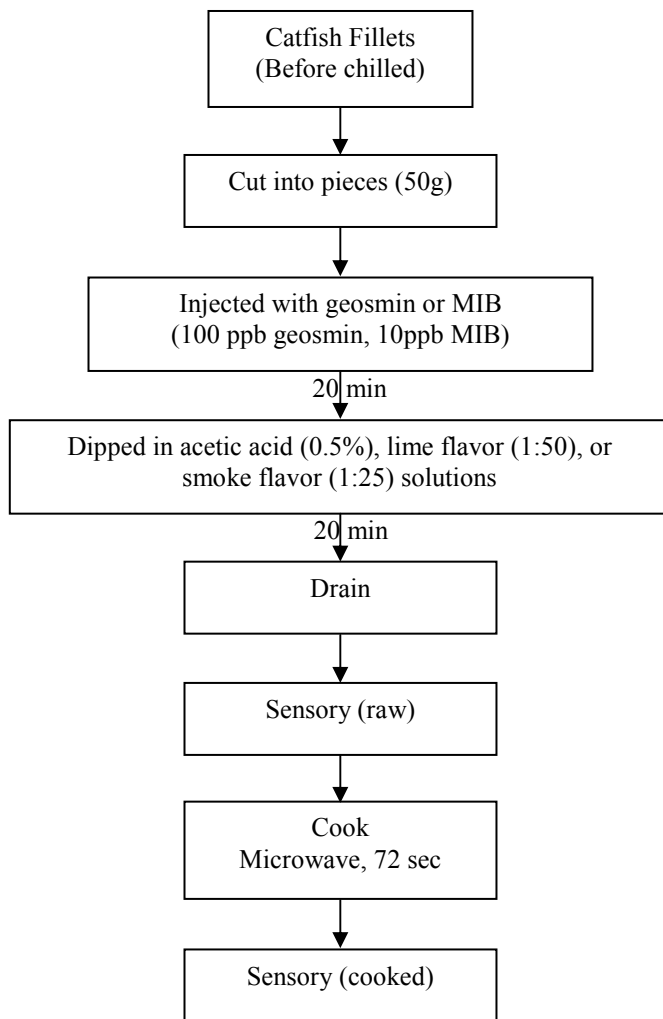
Catfish Fillets
(Before chilled)

Cut into pieces (50g)

Injected with geosmin or MIB
(100 ppb geosmin, 10ppb MIB)

20 min

Dipped in acetic acid (0.5%), lime flavor (1:50), or smoke flavor (1:25) solutions

20 min

Drain

Sensory (raw)

Cook
Microwave, 72 sec

Sensory (cooked)